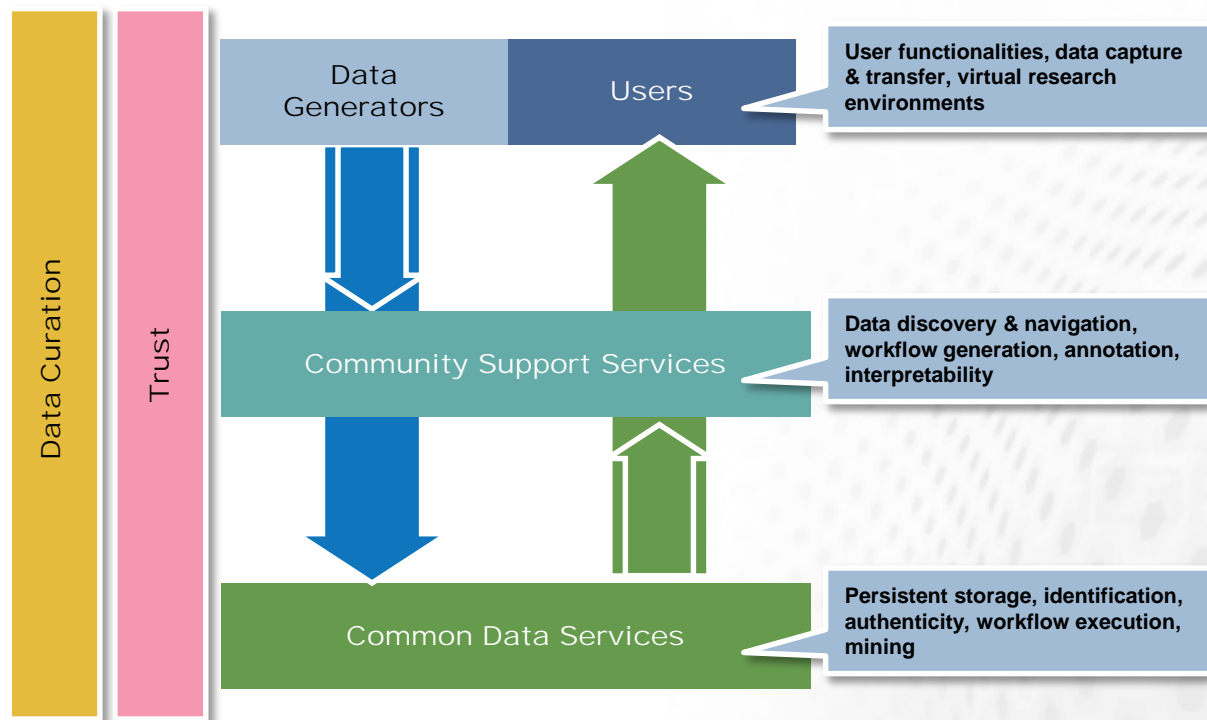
Data Curation

Trust

Data Generators

Users

User functionalities, data capture & transfer, virtual research environments

Community Support Services

Data discovery & navigation, workflow generation, annotation, interpretability

Common Data Services

Persistent storage, identification, authenticity, workflow execution, mining